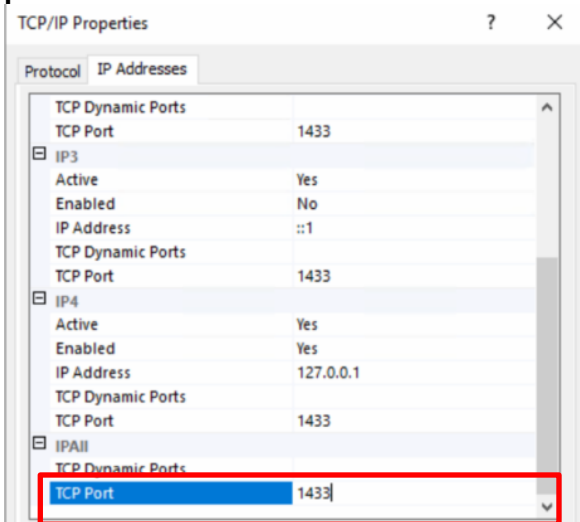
TCP/IP Properties ? ×

Protocol IP Addresses

| | |
|---|---|
| TCP Dynamic Ports | |
| TCP Port | 1433 |
| ⊟ IP3 | |
| Active | Yes |
| Enabled | No |
| IP Address | ::1 |
| TCP Dynamic Ports | |
| TCP Port | 1433 |
| ⊟ IP4 | |
| Active | Yes |
| Enabled | Yes |
| IP Address | 127.0.0.1 |
| TCP Dynamic Ports | |
| TCP Port | 1433 |
| ⊟ IPAll | |
| TCP Dynamic Ports | |
| TCP Port | 1433 |